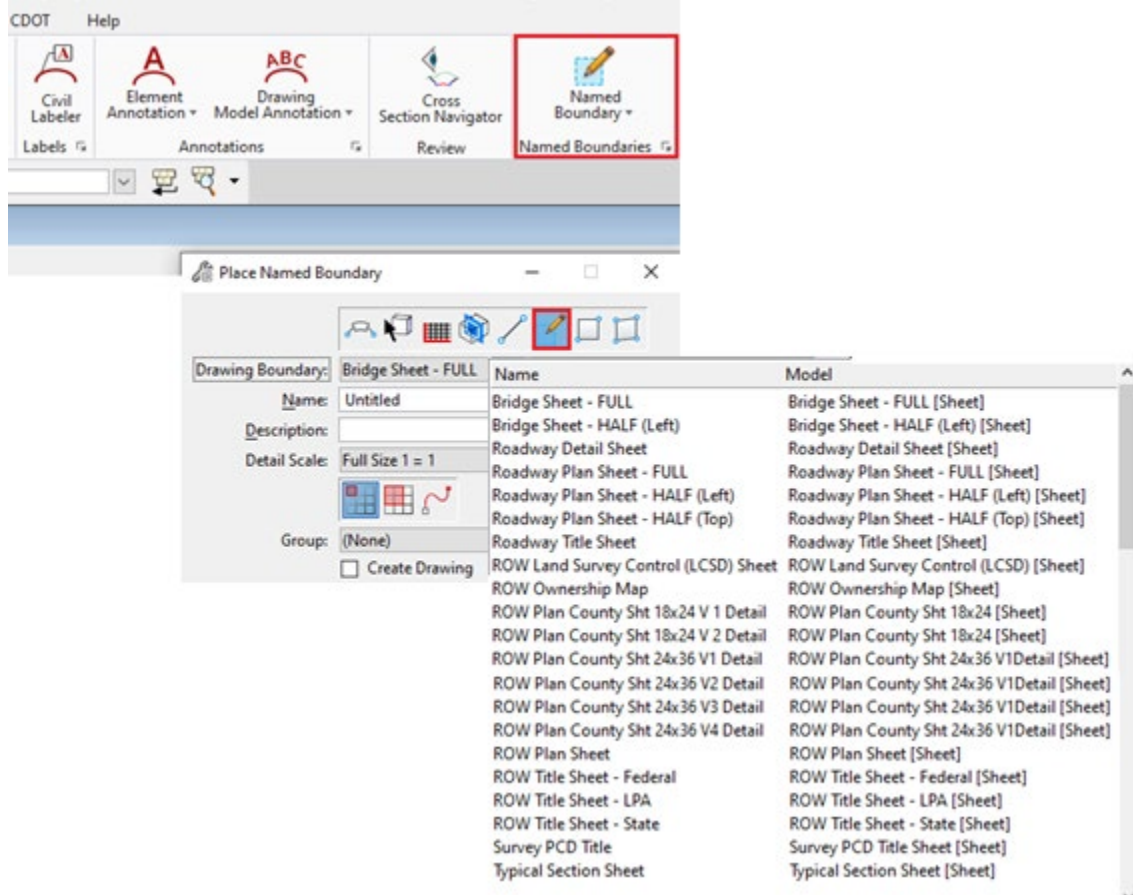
CDOT Help

Civil Labeler
Element Annotation ▾
Drawing Model Annotation ▾
Cross Section Navigator
Named Boundary ▾

Labels
Annotations
Review
Named Boundaries

Place Named Boundary

Drawing Boundary: Bridge Sheet - FULL
Name: Untitled
Description:
Detail Scale: Full Size 1 = 1
Group: (None)
Create Drawing

| Name | Model |
|---|---|
| Bridge Sheet - FULL | Bridge Sheet - FULL [Sheet] |
| Bridge Sheet - HALF (Left) | Bridge Sheet - HALF (Left) [Sheet] |
| Roadway Detail Sheet | Roadway Detail Sheet [Sheet] |
| Roadway Plan Sheet - FULL | Roadway Plan Sheet - FULL [Sheet] |
| Roadway Plan Sheet - HALF (Left) | Roadway Plan Sheet - HALF (Left) [Sheet] |
| Roadway Plan Sheet - HALF (Top) | Roadway Plan Sheet - HALF (Top) [Sheet] |
| Roadway Title Sheet | Roadway Title Sheet [Sheet] |
| ROW Land Survey Control (LCSD) Sheet | ROW Land Survey Control (LCSD) [Sheet] |
| ROW Ownership Map | ROW Ownership Map [Sheet] |
| ROW Plan County Sht 18x24 V 1 Detail | ROW Plan County Sht 18x24 [Sheet] |
| ROW Plan County Sht 18x24 V 2 Detail | ROW Plan County Sht 18x24 [Sheet] |
| ROW Plan County Sht 24x36 V1 Detail | ROW Plan County Sht 24x36 V1Detail [Sheet] |
| ROW Plan County Sht 24x36 V2 Detail | ROW Plan County Sht 24x36 V1Detail [Sheet] |
| ROW Plan County Sht 24x36 V3 Detail | ROW Plan County Sht 24x36 V1Detail [Sheet] |
| ROW Plan County Sht 24x36 V4 Detail | ROW Plan County Sht 24x36 V1Detail [Sheet] |
| ROW Plan Sheet | ROW Plan Sheet [Sheet] |
| ROW Title Sheet - Federal | ROW Title Sheet - Federal [Sheet] |
| ROW Title Sheet - LPA | ROW Title Sheet - LPA [Sheet] |
| ROW Title Sheet - State | ROW Title Sheet - State [Sheet] |
| Survey PCD Title | Survey PCD Title Sheet [Sheet] |
| Typical Section Sheet | Typical Section Sheet [Sheet] |